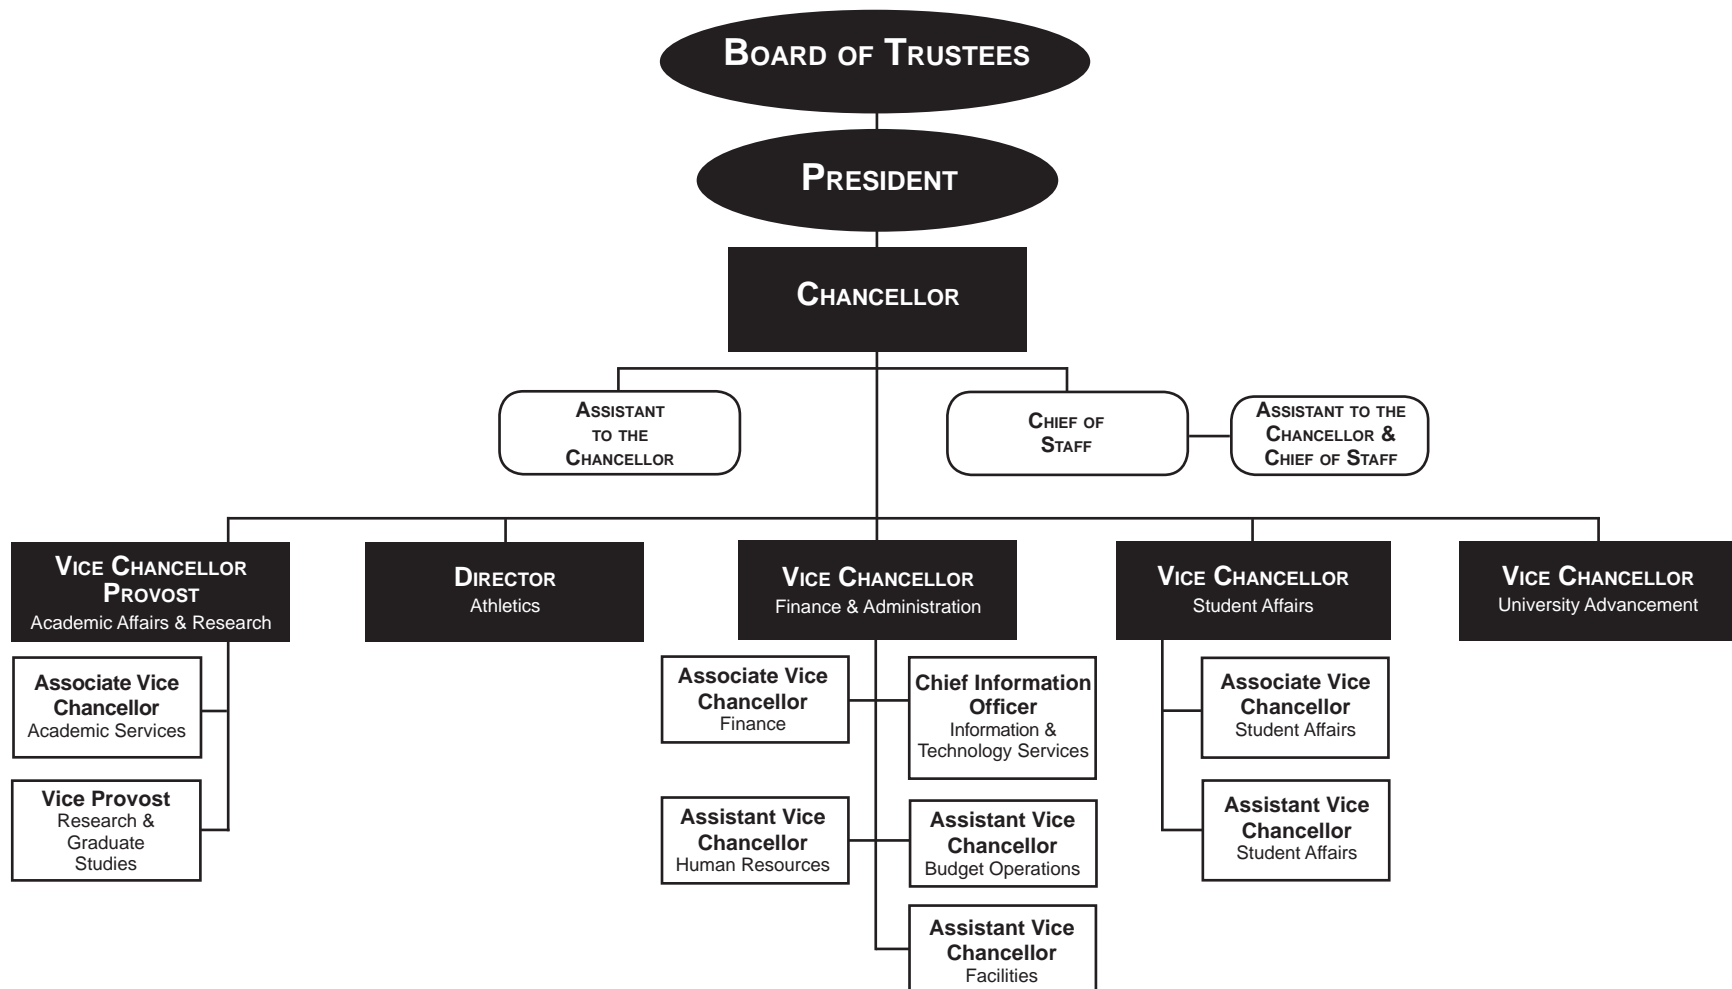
Board of Trustees

President

Chancellor

Assistant to the Chancellor

Chief of Staff

Assistant to the Chancellor & Chief of Staff

Vice Chancellor Provost
Academic Affairs & Research

Associate Vice Chancellor
Academic Services

Vice Provost
Research & Graduate Studies

Director
Athletics

Vice Chancellor
Finance & Administration

Associate Vice Chancellor
Finance

Chief Information Officer
Information & Technology Services

Assistant Vice Chancellor
Human Resources

Assistant Vice Chancellor
Budget Operations

Assistant Vice Chancellor
Facilities

Vice Chancellor
Student Affairs

Associate Vice Chancellor
Student Affairs

Assistant Vice Chancellor
Student Affairs

Vice Chancellor
University Advancement